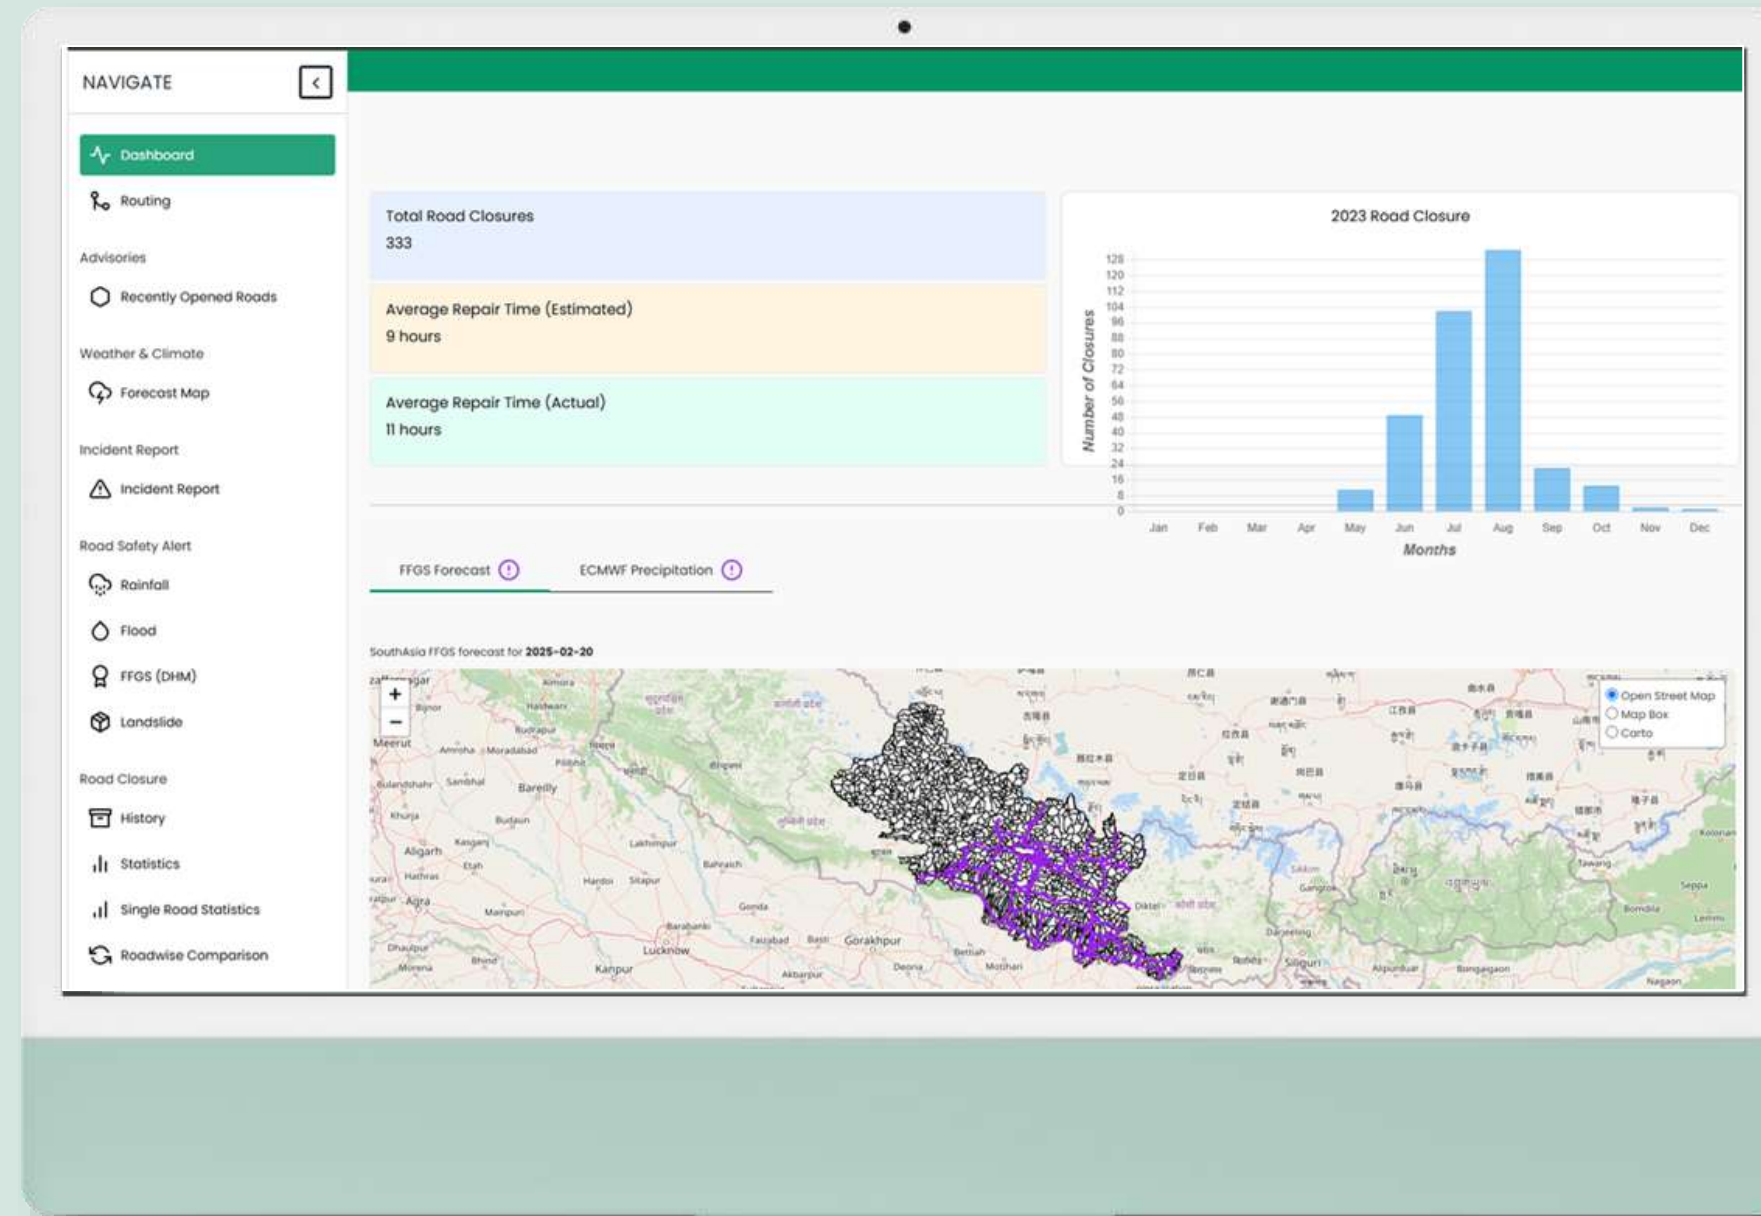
NAVIGATE

Dashboard
Routing
Advisories
Recently Opened Roads
Weather & Climate
Forecast Map
Incident Report
Incident Report
Road Safety Alert
Rainfall
Flood
FFGS (DHM)
Landslide
Road Closure
History
Statistics
Single Road Statistics
Roadwise Comparison

Total Road Closures
333

Average Repair Time (Estimated)
9 hours

Average Repair Time (Actual)
11 hours

2023 Road Closure

Number of Closures
128
120
112
104
96
88
80
72
64
56
48
40
32
24
16
8
0
Jan Feb Mar Apr May Jun Jul Aug Sep Oct Nov Dec
Months

FFGS Forecast
ECMWF Precipitation

SouthAsia FFGS forecast for 2025-02-20

+
−
Open Street Map
Map Box
Carto

Meerut
Bareilly
Aligarh
Agra
Lucknow
Kanpur
Gorakhpur
Siliguri
Darjeeling
Gangtok
Bomdila